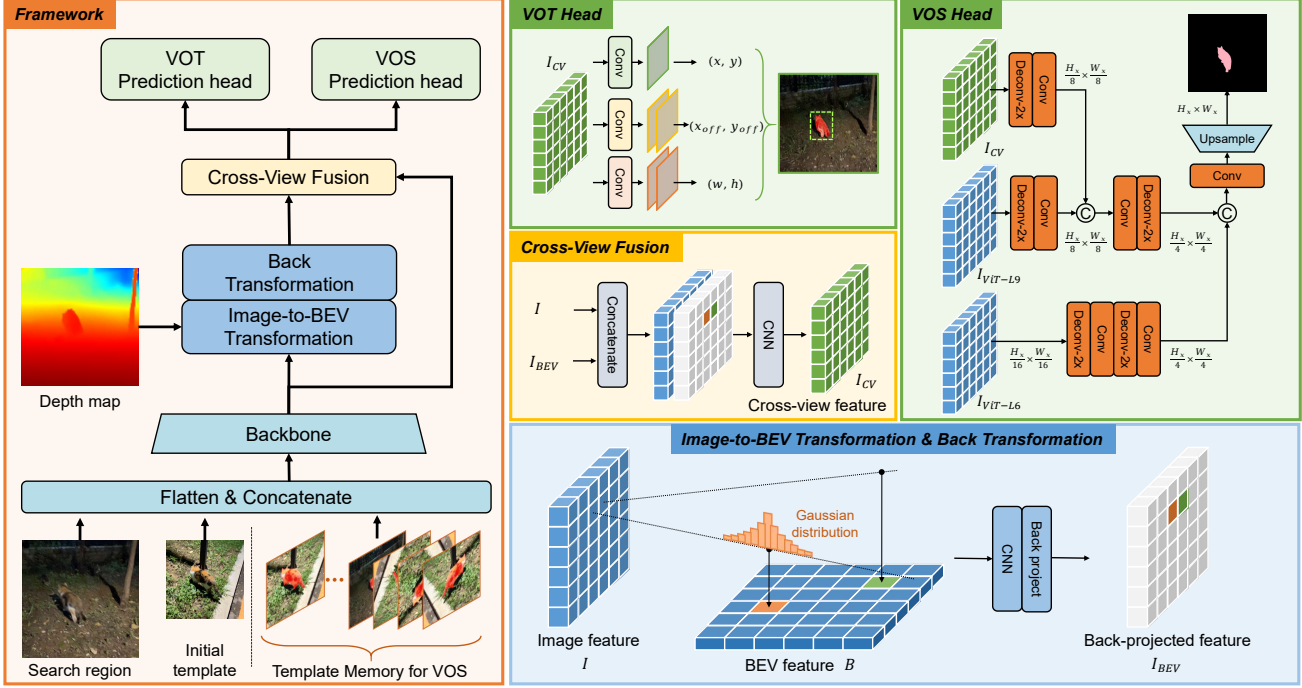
Framework

VOT Prediction head

VOS Prediction head

Cross-View Fusion

Back Transformation

Image-to-BEV Transformation

Depth map

Backbone

Flatten & Concatenate

Search region

Initial template

Template Memory for VOS

VOT Head

$I_{CV}$

Conv

Conv

Conv

$(x, y)$

$(x_{off}, y_{off})$

$(w, h)$

Cross-View Fusion

$I$

$I_{BEV}$

Concatenate

CNN

$I_{CV}$

Cross-view feature

VOS Head

Deconv-2x

Conv

$\frac{H_x}{8} \times \frac{W_x}{8}$

$I_{CV}$

$H_x \times W_x$

Upsample

Conv

Deconv-2x

Conv

C

Conv

Deconv-2x

C

$\frac{H_x}{8} \times \frac{W_x}{8}$

$\frac{H_x}{4} \times \frac{W_x}{4}$

$I_{ViT-L9}$

Deconv-2x

Conv

Deconv-2x

Conv

$\frac{H_x}{16} \times \frac{W_x}{16}$

$\frac{H_x}{4} \times \frac{W_x}{4}$

$I_{ViT-L6}$

Image-to-BEV Transformation & Back Transformation

Gaussian distribution

CNN

Back project

Image feature

$I$

BEV feature $B$

Back-projected feature

$I_{BEV}$